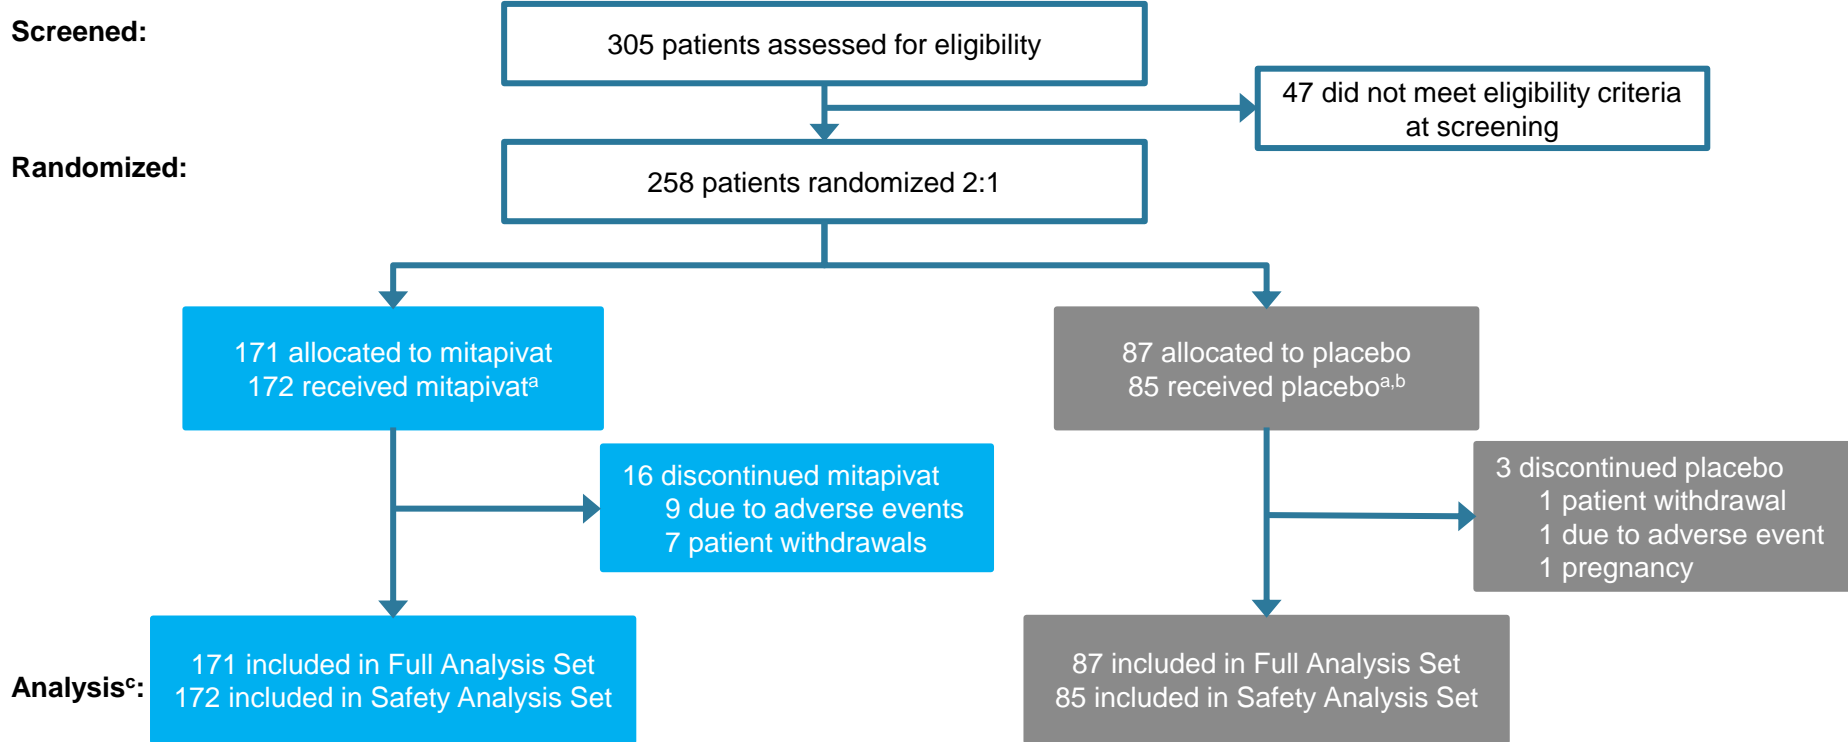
Screened:

305 patients assessed for eligibility

47 did not meet eligibility criteria at screening

Randomized:

258 patients randomized 2:1

171 allocated to mitapivat
172 received mitapivat$^{a}$

87 allocated to placebo
85 received placebo$^{a,b}$

16 discontinued mitapivat
9 due to adverse events
7 patient withdrawals

3 discontinued placebo
1 patient withdrawal
1 due to adverse event
1 pregnancy

Analysis$^{c}$:

171 included in Full Analysis Set
172 included in Safety Analysis Set

87 included in Full Analysis Set
85 included in Safety Analysis Set